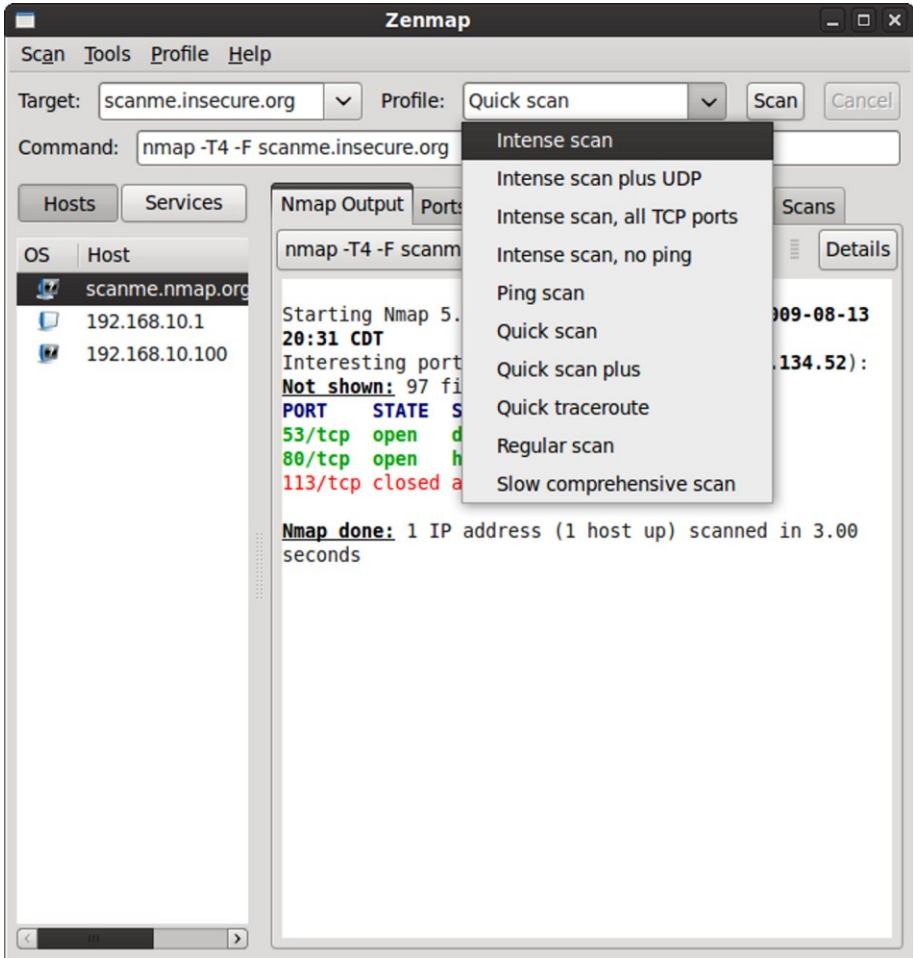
Zenmap

Scan Tools Profile Help

Target: scanme.insecure.org Profile: Quick scan Scan Cancel

Command: nmap -T4 -F scanme.insecure.org

Intense scan
Intense scan plus UDP
Intense scan, all TCP ports
Intense scan, no ping
Ping scan
Quick scan
Quick scan plus
Quick traceroute
Regular scan
Slow comprehensive scan

Hosts Services

OS Host
scanme.nmap.org
192.168.10.1
192.168.10.100

Nmap Output Ports Scans

nmap -T4 -F scanm Details

Starting Nmap 5. 009-08-13 20:31 CDT
Interesting port .134.52):
Not shown: 97 fi
PORT STATE S
53/tcp open d
80/tcp open h
113/tcp closed a

Nmap done: 1 IP address (1 host up) scanned in 3.00 seconds